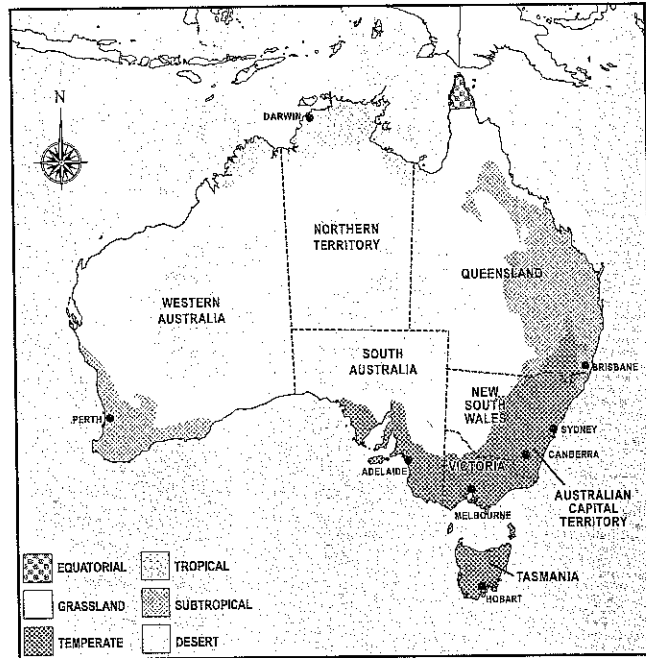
N

DARWIN

NORTHERN TERRITORY

QUEENSLAND

WESTERN AUSTRALIA

SOUTH AUSTRALIA

BRISBANE

NEW SOUTH WALES

PERTH

SYDNEY

CANBERRA

ADELAIDE

VICTORIA

AUSTRALIAN CAPITAL TERRITORY

MELBOURNE

TASMANIA

HOBART

EQUATORIAL

TROPICAL

GRASSLAND

SUBTROPICAL

TEMPERATE

DESERT